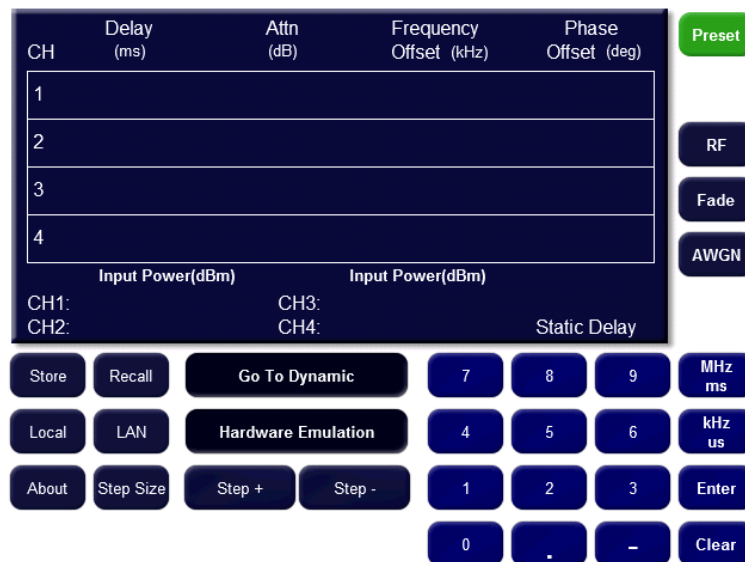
| CH | Delay (ms) | Attn (dB) | Frequency Offset (kHz) | Phase Offset (deg) |
|---|---|---|---|---|
| 1 | | | | |
| 2 | | | | |
| 3 | | | | |
| 4 | | | | |

Input Power(dBm)
CH1:
CH2:

Input Power(dBm)
CH3:
CH4:

Static Delay

Preset

RF

Fade

AWGN

Store
Recall
Go To Dynamic
7
8
9
MHz ms

Local
LAN
Hardware Emulation
4
5
6
kHz us

About
Step Size
Step +
Step -
1
2
3
Enter

0
.
-
Clear